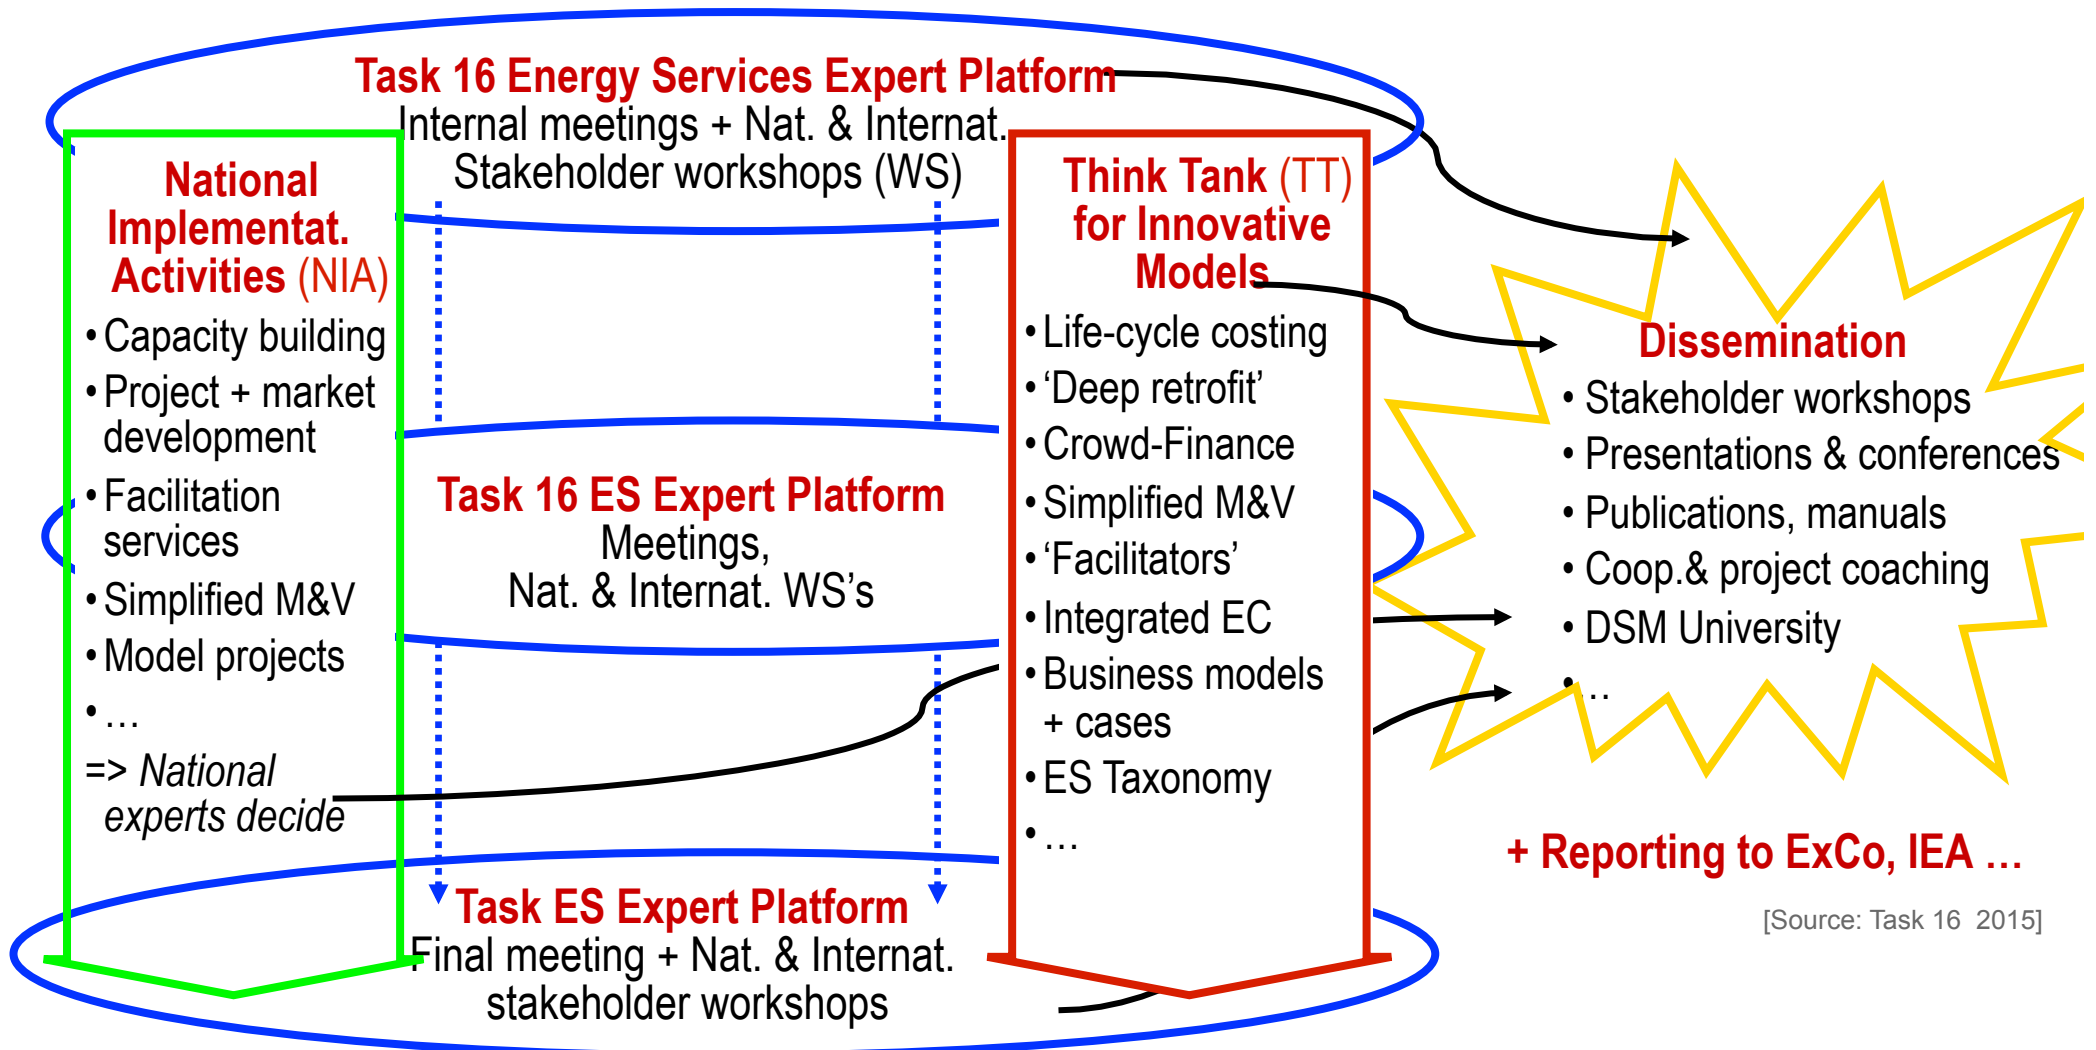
Task 16 Energy Services Expert Platform
Internal meetings + Nat. & Internat. Stakeholder workshops (WS)

National Implementat. Activities (NIA)
• Capacity building
• Project + market development
• Facilitation services
• Simplified M&V
• Model projects
• …
=> National experts decide

Task 16 ES Expert Platform
Meetings, Nat. & Internat. WS's

Task ES Expert Platform
Final meeting + Nat. & Internat. stakeholder workshops

Think Tank (TT) for Innovative Models
• Life-cycle costing
• 'Deep retrofit'
• Crowd-Finance
• Simplified M&V
• 'Facilitators'
• Integrated EC
• Business models + cases
• ES Taxonomy
• …

Dissemination
• Stakeholder workshops
• Presentations & conferences
• Publications, manuals
• Coop.& project coaching
• DSM University
• …

+ Reporting to ExCo, IEA …

[Source: Task 16 2015]